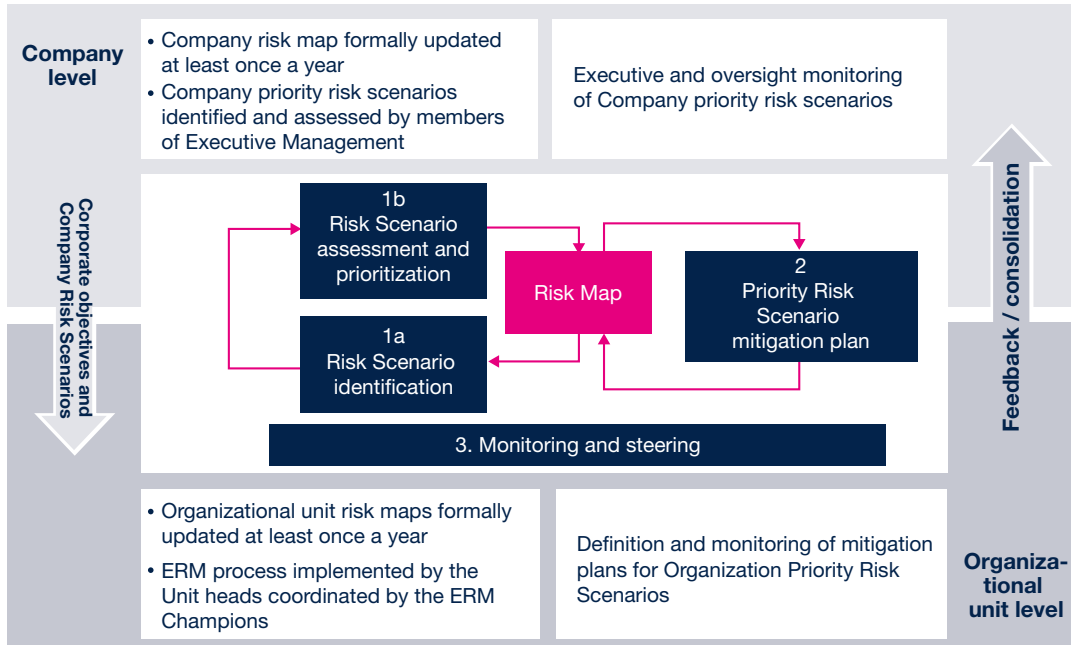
Company level

• Company risk map formally updated at least once a year
• Company priority risk scenarios identified and assessed by members of Executive Management

Executive and oversight monitoring of Company priority risk scenarios

Corporate objectives and Company Risk Scenarios

1b
Risk Scenario assessment and prioritization

Risk Map

2
Priority Risk Scenario mitigation plan

1a
Risk Scenario identification

3. Monitoring and steering

Feedback / consolidation

• Organizational unit risk maps formally updated at least once a year
• ERM process implemented by the Unit heads coordinated by the ERM Champions

Definition and monitoring of mitigation plans for Organization Priority Risk Scenarios

Organizational unit level